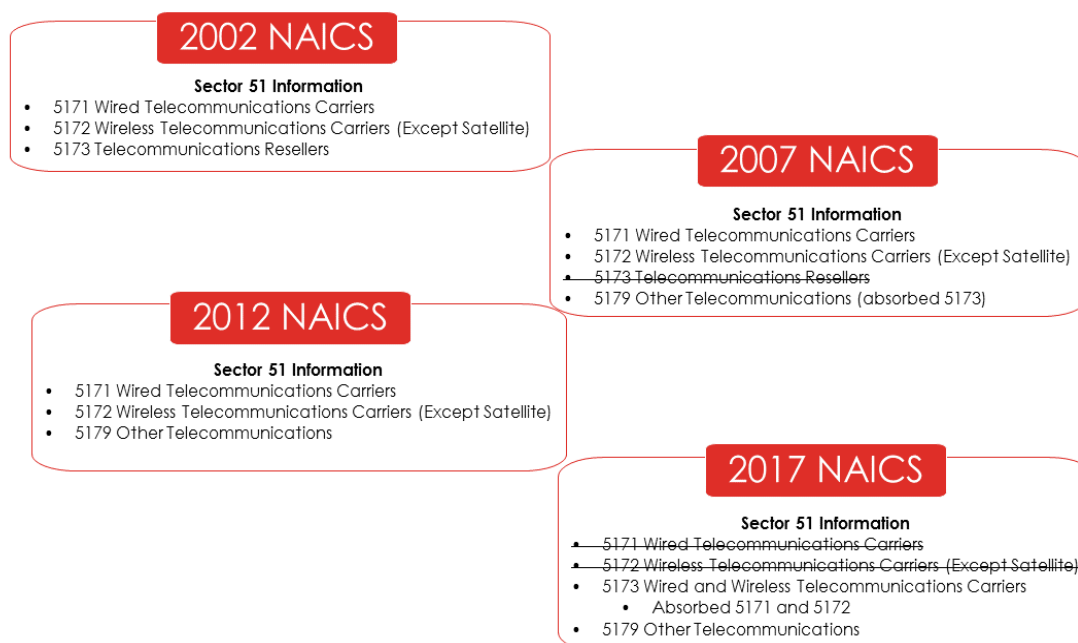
2002 NAICS

Sector 51 Information

- 5171 Wired Telecommunications Carriers
- 5172 Wireless Telecommunications Carriers (Except Satellite)
- 5173 Telecommunications Resellers

2007 NAICS

Sector 51 Information

- 5171 Wired Telecommunications Carriers
- 5172 Wireless Telecommunications Carriers (Except Satellite)
- ~~5173 Telecommunications Resellers~~
- 5179 Other Telecommunications (absorbed 5173)

2012 NAICS

Sector 51 Information

- 5171 Wired Telecommunications Carriers
- 5172 Wireless Telecommunications Carriers (Except Satellite)
- 5179 Other Telecommunications

2017 NAICS

Sector 51 Information

- ~~5171 Wired Telecommunications Carriers~~
- ~~5172 Wireless Telecommunications Carriers (Except Satellite)~~
- 5173 Wired and Wireless Telecommunications Carriers
  - Absorbed 5171 and 5172
- 5179 Other Telecommunications